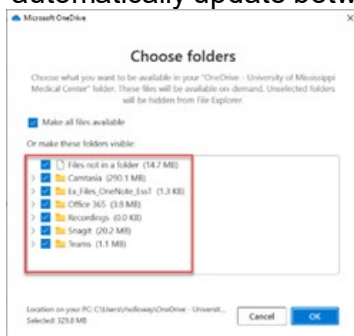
automatically update betw

Microsoft OneDrive

Choose folders

Choose what you want to be available in your "OneDrive - University of Mississippi Medical Center" folder. These files will be available on-demand. Unselected folders will be hidden from File Explorer.

Make all files available

Or make these folders visible:

Files not in a folder (14.7 MB)

Camtasia (290.1 MB)

Ex_Files_OneNote_Ess7 (1.3 KB)

Office 365 (3.8 MB)

Recordings (0.0 KB)

Snagit (20.2 MB)

Teams (1.1 MB)

Location on your PC: C:\Users\rholloway\OneDrive - Universit...

Selected: 329.8 MB

Cancel

OK